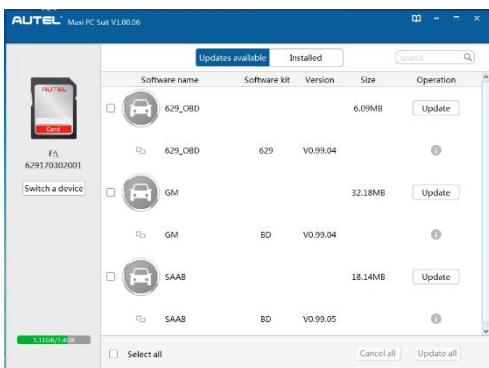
AUTEL Maxi PC Suit V1.00.06

Updates available | Installed

search

AUTEL

Card

FA
629170302001

Switch a device

| | Software name | Software kit | Version | Size | Operation |
|---|---|---|---|---|---|
| | 629_OBD | | | 6.09MB | Update |
| | 629_OBD | 629 | V0.99.04 | | |
| | GM | | | 32.18MB | Update |
| | GM | BD | V0.99.04 | | |
| | SAAB | | | 18.14MB | Update |
| | SAAB | BD | V0.99.05 | | |

5.11GB/7.4GB

Select all

Cancel all

Update all